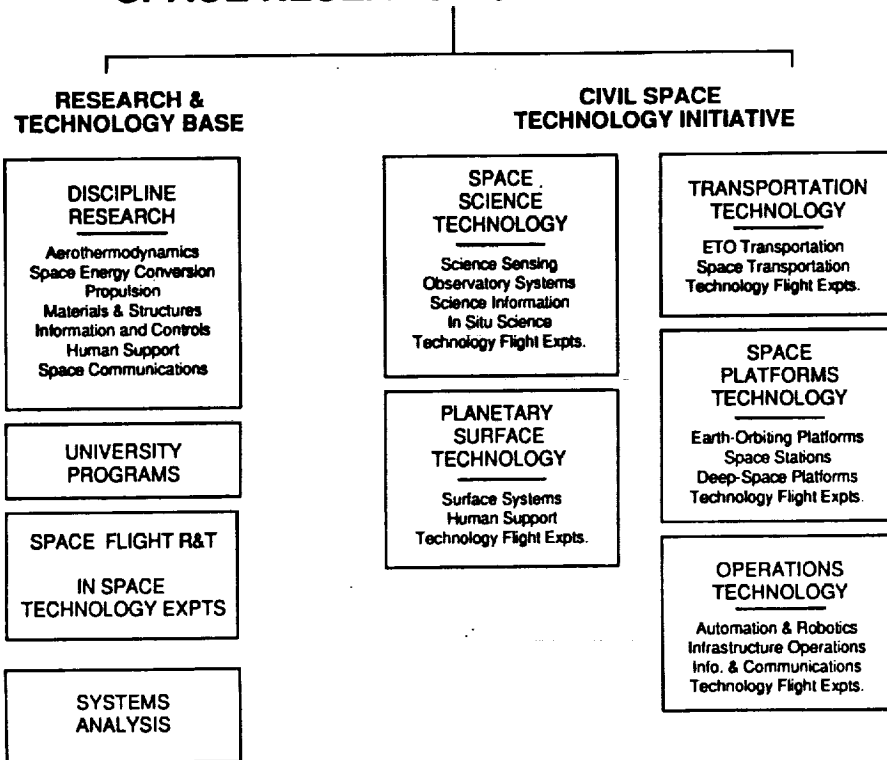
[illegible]

RESEARCH & TECHNOLOGY BASE

DISCIPLINE RESEARCH

Aerothermodynamics
Space Energy Conversion
Propulsion
Materials & Structures
Information and Controls
Human Support
Space Communications

UNIVERSITY PROGRAMS

SPACE FLIGHT R&T

IN SPACE TECHNOLOGY EXPTS

SYSTEMS ANALYSIS

CIVIL SPACE TECHNOLOGY INITIATIVE

SPACE SCIENCE TECHNOLOGY

Science Sensing
Observatory Systems
Science Information
In Situ Science
Technology Flight Expts.

PLANETARY SURFACE TECHNOLOGY

Surface Systems
Human Support
Technology Flight Expts.

TRANSPORTATION TECHNOLOGY

ETO Transportation
Space Transportation
Technology Flight Expts.

SPACE PLATFORMS TECHNOLOGY

Earth-Orbiting Platforms
Space Stations
Deep-Space Platforms
Technology Flight Expts.

OPERATIONS TECHNOLOGY

Automation & Robotics
Infrastructure Operations
Info. & Communications
Technology Flight Expts.